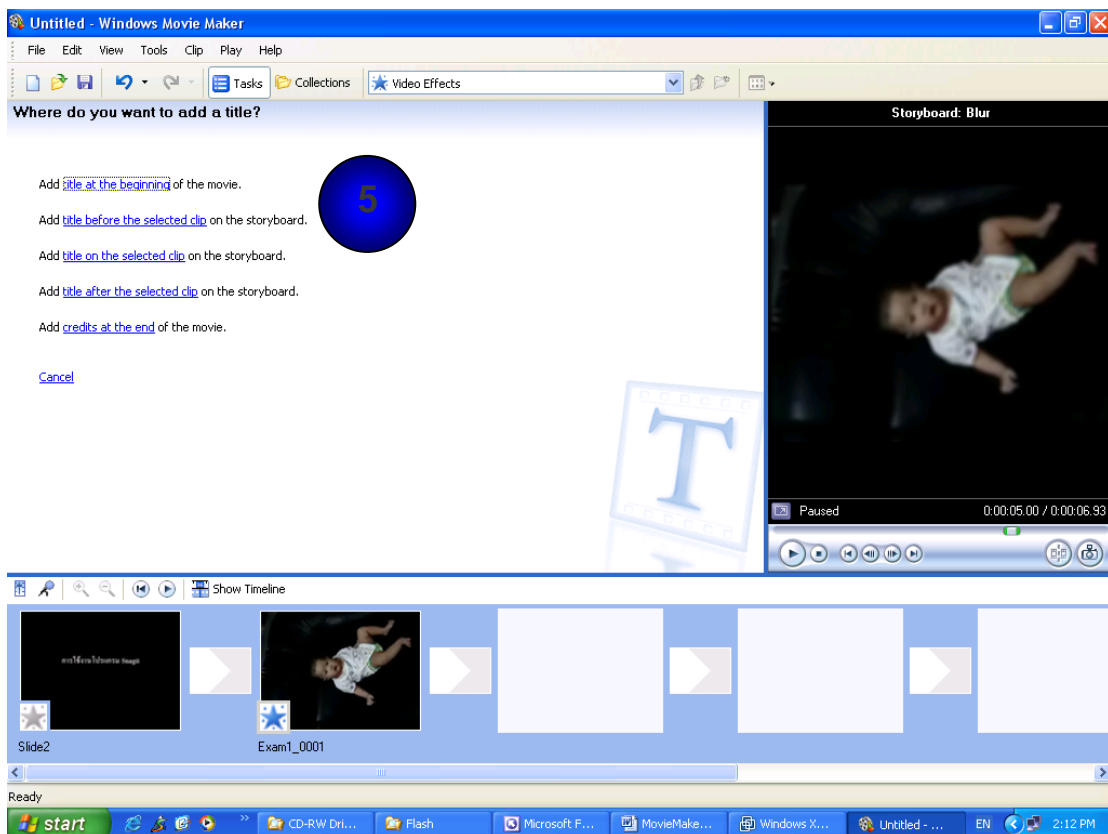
Untitled - Windows Movie Maker

File Edit View Tools Clip Play Help

Tasks Collections Video Effects

Where do you want to add a title?

Add title at the beginning of the movie.

Add title before the selected clip on the storyboard.

Add title on the selected clip on the storyboard.

Add title after the selected clip on the storyboard.

Add credits at the end of the movie.

Cancel

5

T

Storyboard: Blur

Paused 0:00:05.00 / 0:00:06.93

Show Timeline

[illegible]

Slide2

Exam1_0001

Ready

start CD-RW Dri... Flash Microsoft F... MovieMake... Windows X... Untitled - ... EN 2:12 PM